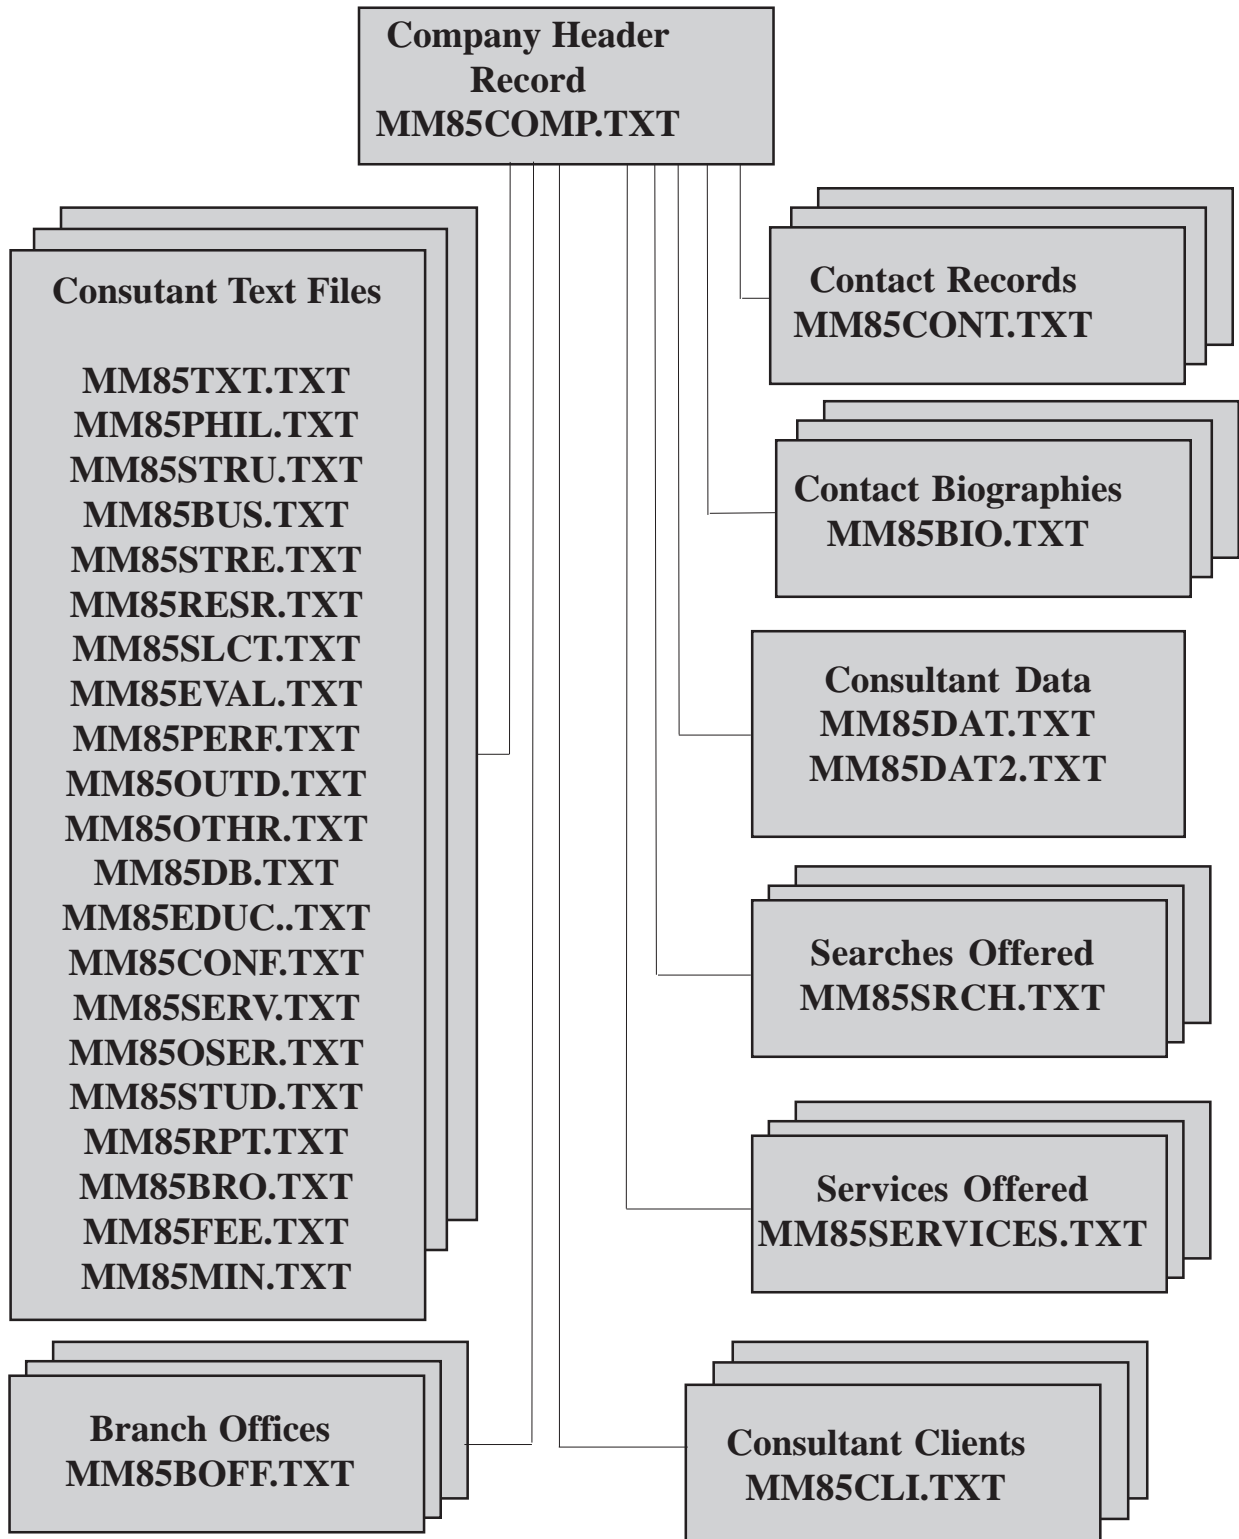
Company Header Record
MM85COMP.TXT

Consutant Text Files

MM85TXT.TXT
MM85PHIL.TXT
MM85STRU.TXT
MM85BUS.TXT
MM85STRE.TXT
MM85RESR.TXT
MM85SLCT.TXT
MM85EVAL.TXT
MM85PERF.TXT
MM85OUTD.TXT
MM85OTHR.TXT
MM85DB.TXT
MM85EDUC..TXT
MM85CONF.TXT
MM85SERV.TXT
MM85OSER.TXT
MM85STUD.TXT
MM85RPT.TXT
MM85BRO.TXT
MM85FEE.TXT
MM85MIN.TXT

Contact Records
MM85CONT.TXT

Contact Biographies
MM85BIO.TXT

Consultant Data
MM85DAT.TXT
MM85DAT2.TXT

Searches Offered
MM85SRCH.TXT

Services Offered
MM85SERVICES.TXT

Branch Offices
MM85BOFF.TXT

Consultant Clients
MM85CLI.TXT